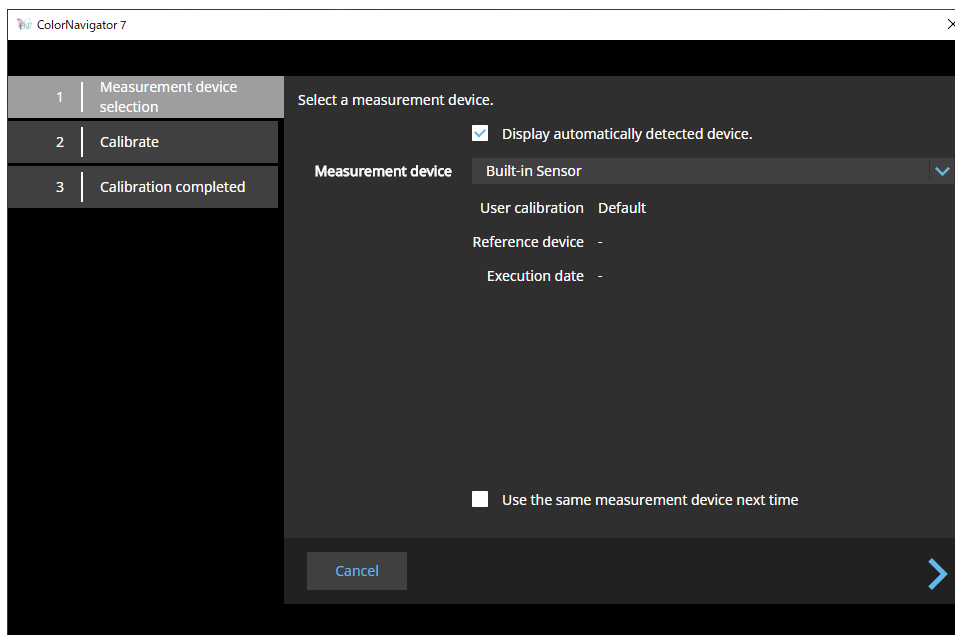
ColorNavigator 7

×

1 Measurement device selection

2 Calibrate

3 Calibration completed

Select a measurement device.

Display automatically detected device.

Measurement device Built-in Sensor

User calibration Default

Reference device -

Execution date -

Use the same measurement device next time

Cancel